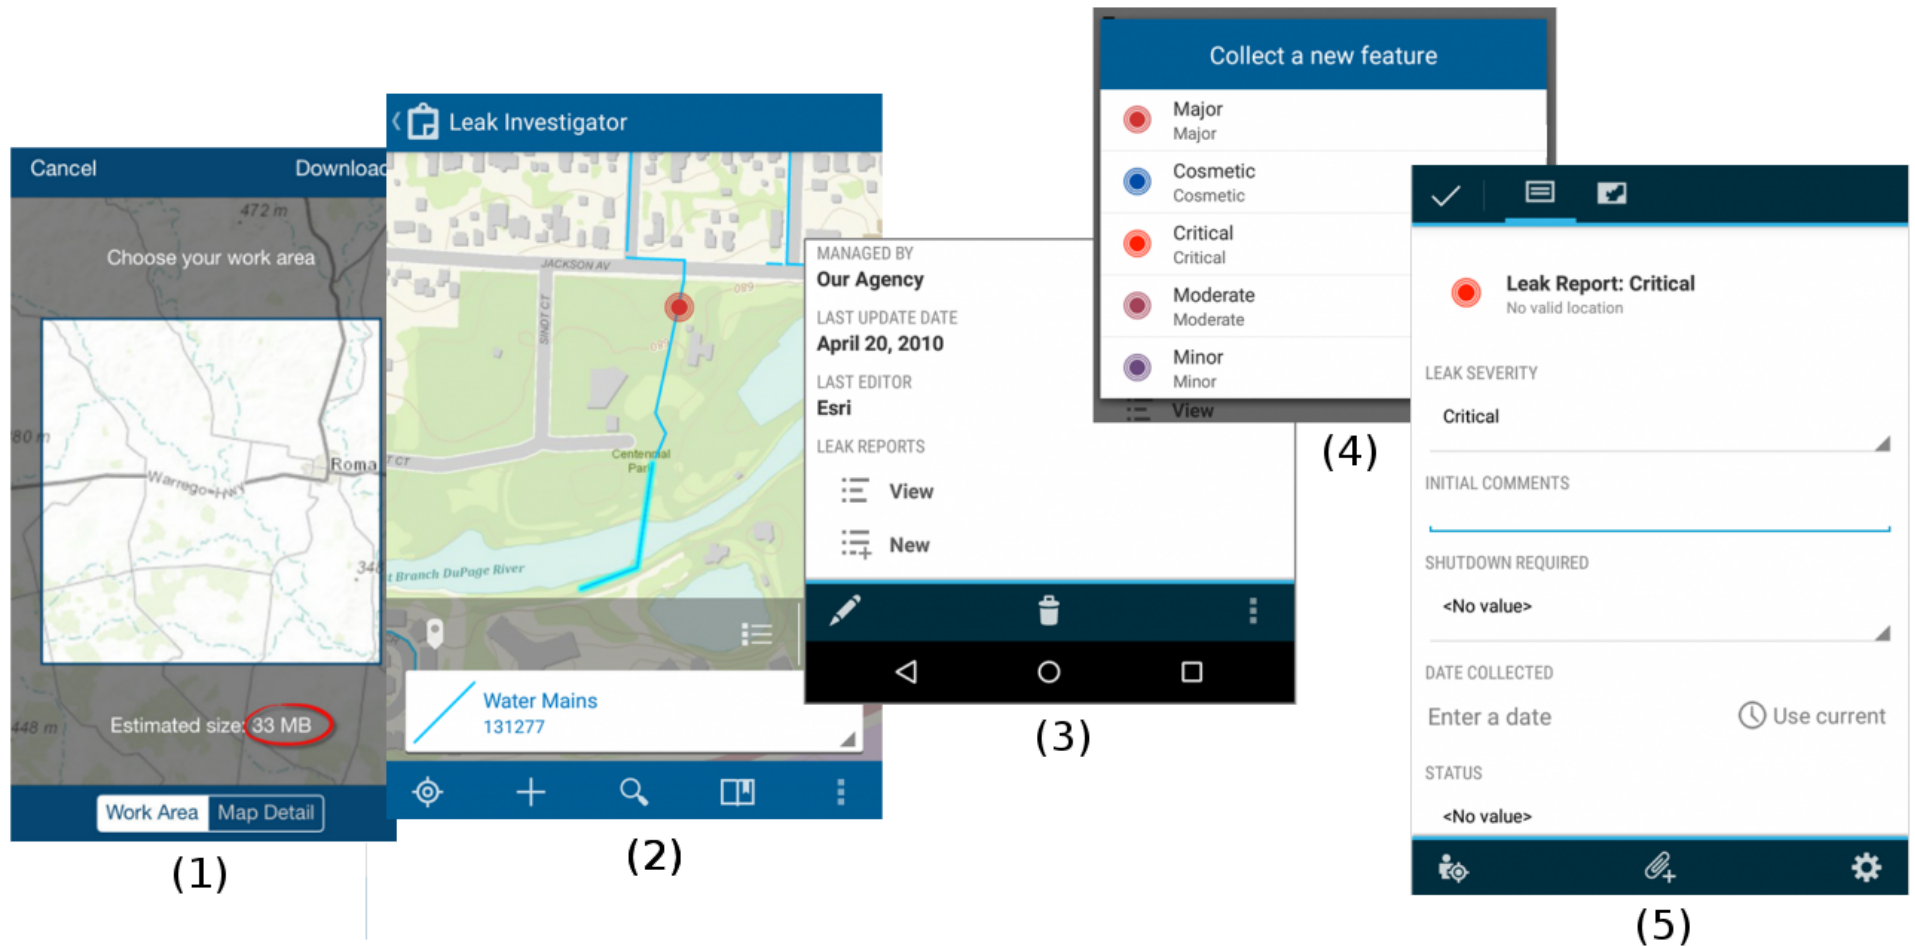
Cancel
Download
472 m
Choose your work area
80 m
Roma
Warrego Hwy
348
448 m
Estimated size: 33 MB
Work Area
Map Detail
(1)

Leak Investigator
JACKSON AV
SINOT CT
Centennial Park
Branch DuPage River
Water Mains
131277
(2)

MANAGED BY
Our Agency
LAST UPDATE DATE
April 20, 2010
LAST EDITOR
Esri
LEAK REPORTS
View
New
(3)

Collect a new feature
Major
Major
Cosmetic
Cosmetic
Critical
Critical
Moderate
Moderate
Minor
Minor
View
(4)

Leak Report: Critical
No valid location
LEAK SEVERITY
Critical
INITIAL COMMENTS
SHUTDOWN REQUIRED
<No value>
DATE COLLECTED
Enter a date
Use current
STATUS
<No value>
(5)